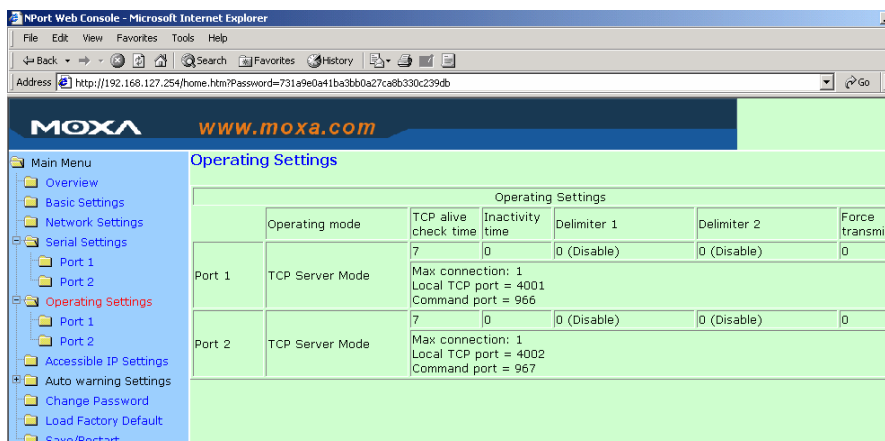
NPort Web Console - Microsoft Internet Explorer

File Edit View Favorites Tools Help

Back Search Favorites History

Address http://192.168.127.254/home.htm?Password=731a9e0a41ba3bb0a27ca8b330c239db Go

MOXA www.moxa.com

Main Menu
Overview
Basic Settings
Network Settings
Serial Settings
Port 1
Port 2
Operating Settings
Port 1
Port 2
Accessible IP Settings
Auto warning Settings
Change Password
Load Factory Default
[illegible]

Operating Settings

| Operating Settings | | | | | | |
|---|---|---|---|---|---|---|
| | Operating mode | TCP alive check time | Inactivity time | Delimiter 1 | Delimiter 2 | Force transmi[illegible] |
| Port 1 | TCP Server Mode | 7 | 0 | 0 (Disable) | 0 (Disable) | 0 |
| | | Max connection: 1 Local TCP port = 4001 Command port = 966 | | | | |
| Port 2 | TCP Server Mode | 7 | 0 | 0 (Disable) | 0 (Disable) | 0 |
| | | Max connection: 1 Local TCP port = 4002 Command port = 967 | | | | |